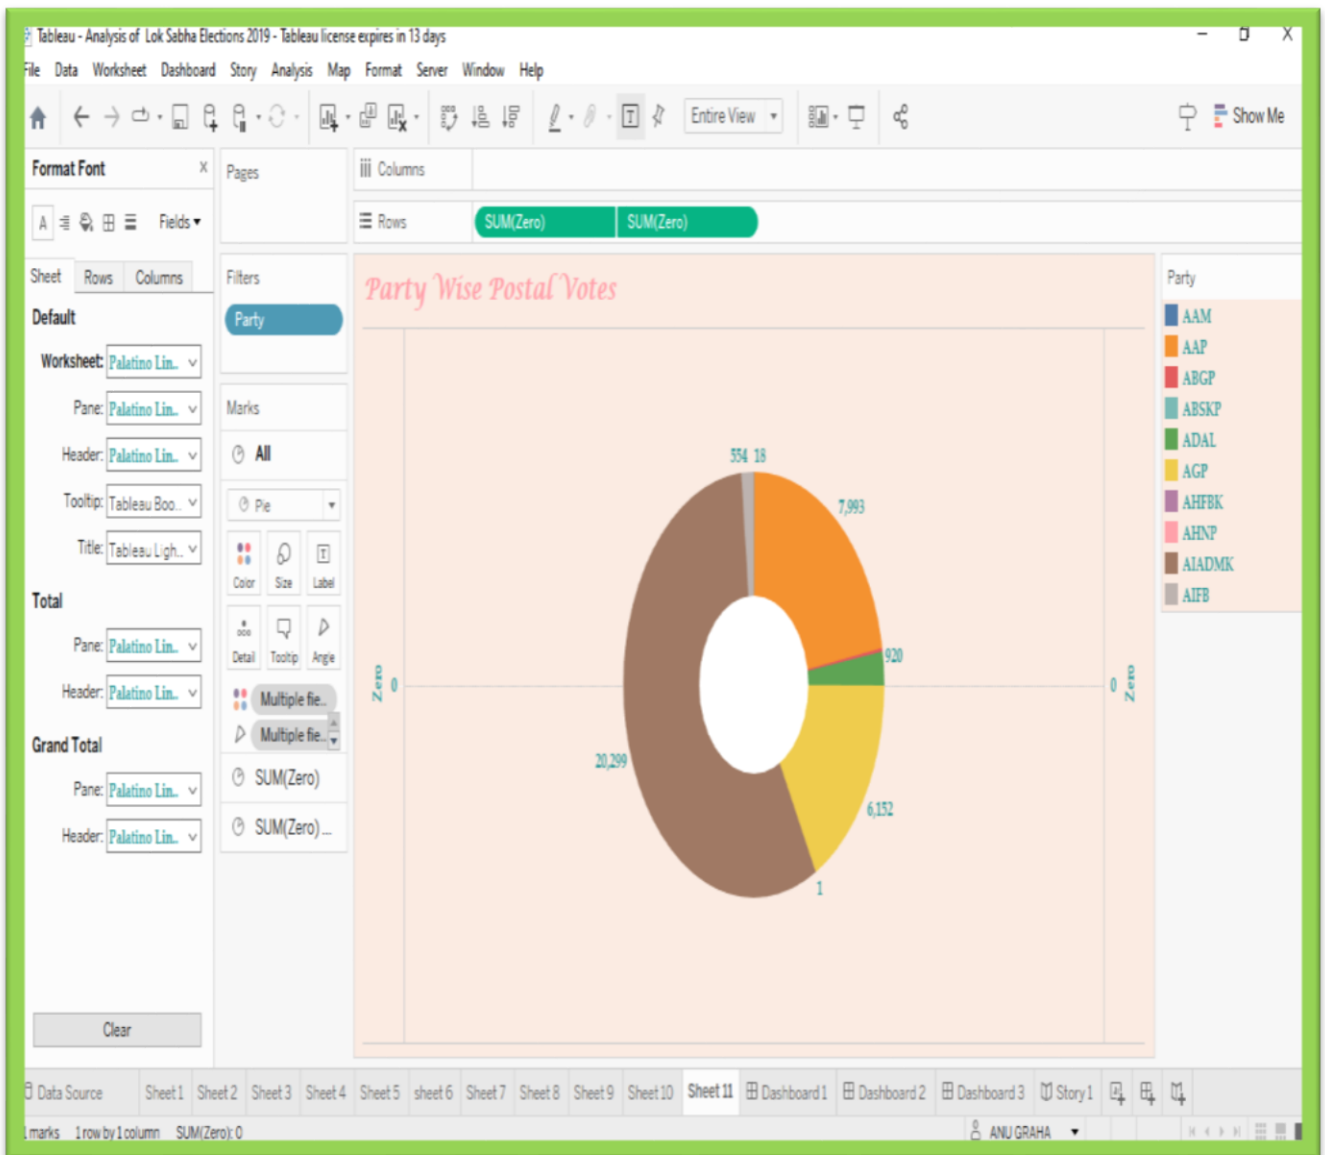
Tableau - Analysis of Lok Sabha Elections 2019 - Tableau license expires in 13 days

File Data Worksheet Dashboard Story Analysis Map Format Server Window Help

Entire View

Show Me

Format Font ×

A Fields ▾

Sheet Rows Columns

Default

Worksheet: Palatino Lin..

Pane: Palatino Lin..

Header: Palatino Lin..

Tooltip: Tableau Boo..

Title: Tableau Ligh..

Total

Pane: Palatino Lin..

Header: Palatino Lin..

Grand Total

Pane: Palatino Lin..

Header: Palatino Lin..

Clear

Pages

Filters

Party

Marks

All

Pie

Color Size Label

Detail Tooltip Angle

Multiple fie..

Multiple fie..

SUM(Zero)

SUM(Zero) ...

Columns

Rows SUM(Zero) SUM(Zero)

Party Wise Postal Votes

Zero 0

0 Zero

554 18

7,993

920

6,152

1

20,299

Party

AAM
AAP
ABGP
ABSKP
ADAL
AGP
AHFBK
AHNP
AIADMK
AIFB

Data Source Sheet 1 Sheet 2 Sheet 3 Sheet 4 Sheet 5 sheet 6 Sheet 7 Sheet 8 Sheet 9 Sheet 10 Sheet 11 Dashboard 1 Dashboard 2 Dashboard 3 Story 1

1 marks 1 row by 1 column SUM(Zero): 0

ANU GRAHA